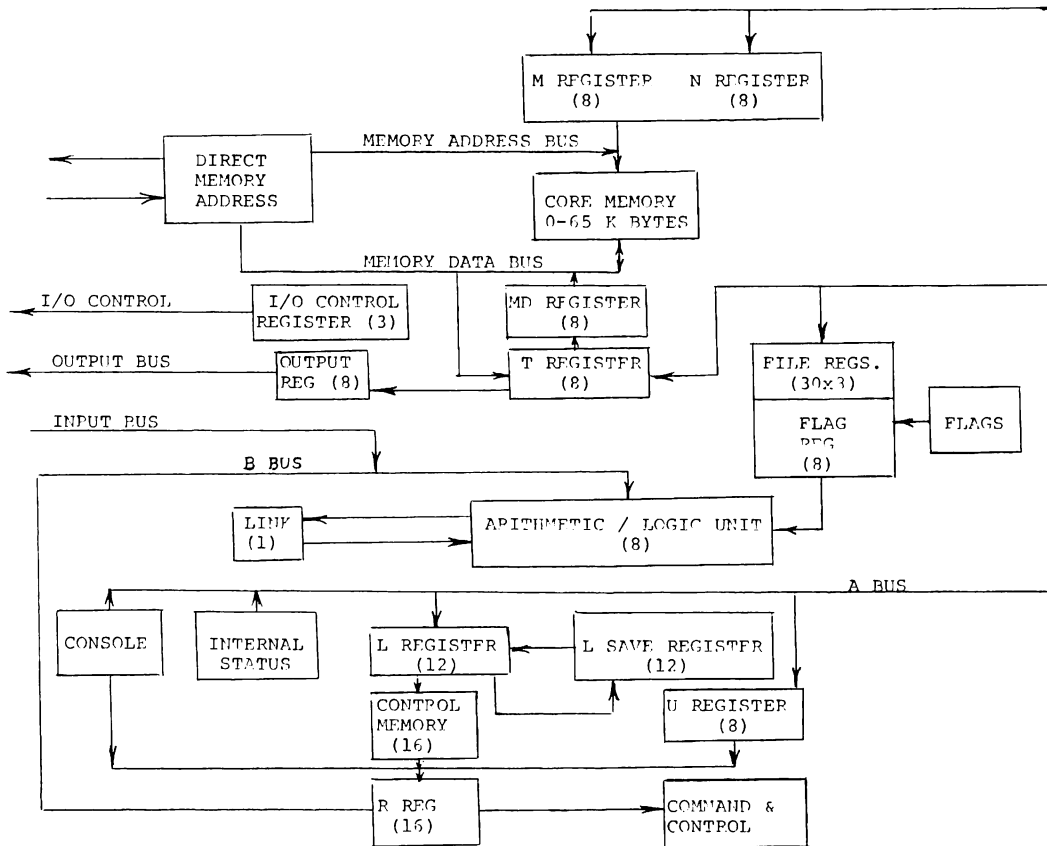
M REGISTER (8)
N REGISTER (8)

MEMORY ADDRESS BUS

DIRECT MEMORY ADDRESS

CORE MEMORY 0-65 K BYTES

MEMORY DATA BUS

I/O CONTROL

I/O CONTROL REGISTER (3)

MD REGISTER (8)

OUTPUT BUS

OUTPUT REG (8)

T REGISTER (8)

FILE REGS. (30x3)

FLAG REG (8)

FLAGS

INPUT BUS

B BUS

LINK (1)

ARITHMETIC / LOGIC UNIT (8)

A BUS

CONSOLE

INTERNAL STATUS

L REGISTER (12)

L SAVE REGISTER (12)

CONTROL MEMORY (16)

U REGISTER (8)

R REG (16)

COMMAND & CONTROL